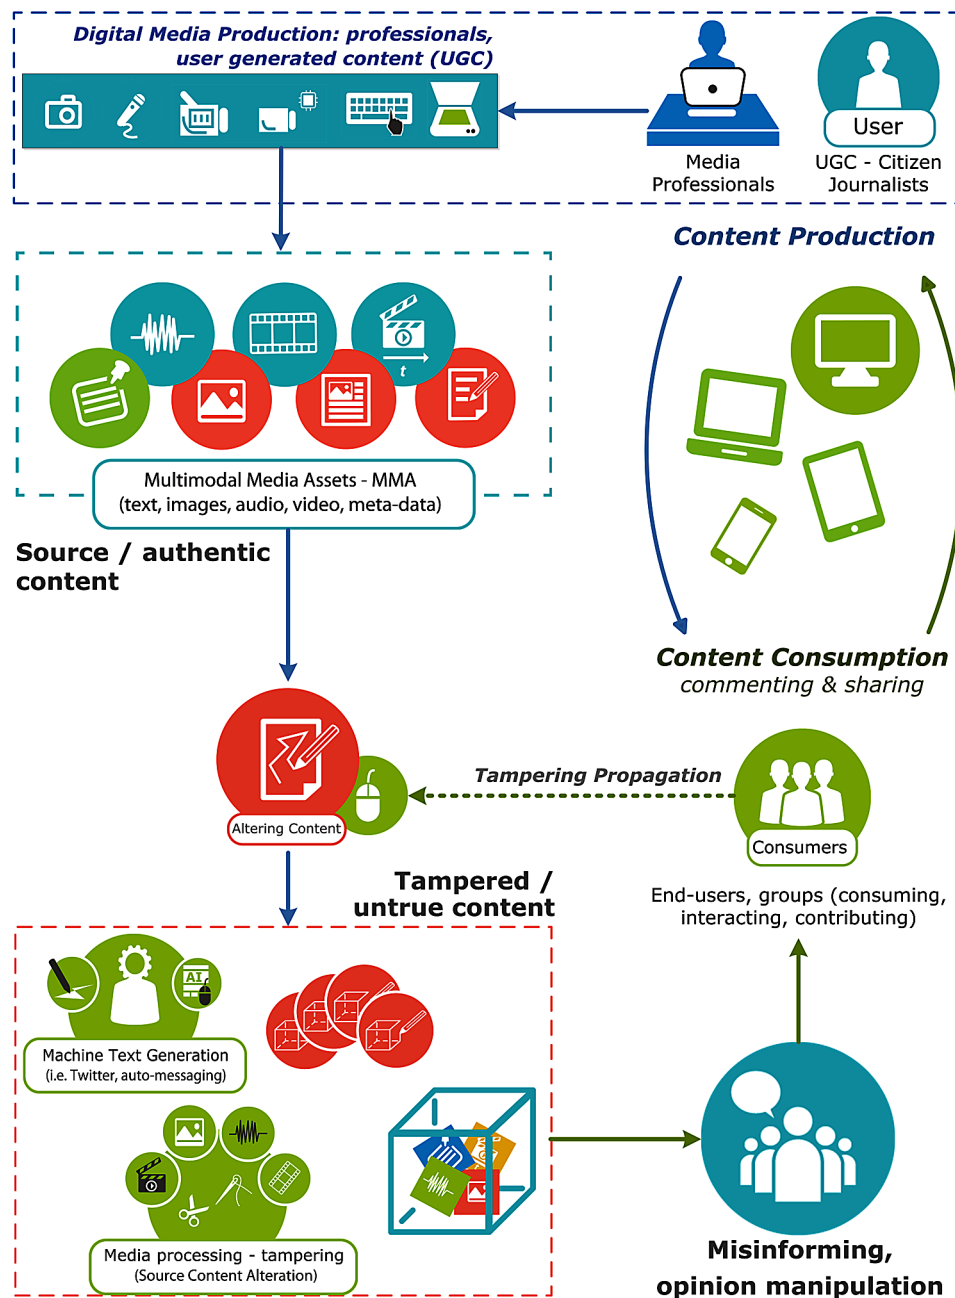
Digital Media Production: professionals, user generated content (UGC)

Media Professionals

User

UGC - Citizen Journalists

Content Production

Multimodal Media Assets - MMA
(text, images, audio, video, meta-data)

Source / authentic content

Content Consumption
commenting & sharing

Tampering Propagation

Altering Content

Consumers

End-users, groups (consuming, interacting, contributing)

Tampered / untrue content

AI

Machine Text Generation
(i.e. Twitter, auto-messaging)

Media processing - tampering
(Source Content Alteration)

Misinforming, opinion manipulation